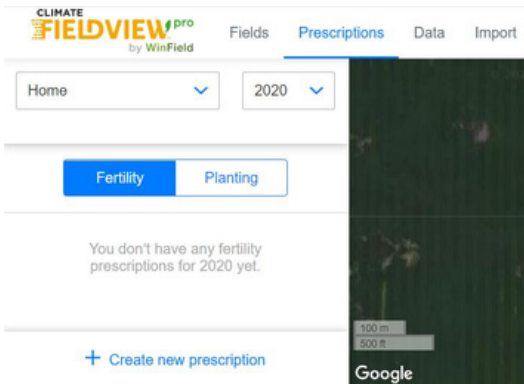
CLIMATE
FIELDVIEW pro
by WinField

Fields Prescriptions Data Import

Home

2020

Fertility Planting

You don't have any fertility prescriptions for 2020 yet.

+ Create new prescription

100 m
500 ft
Google